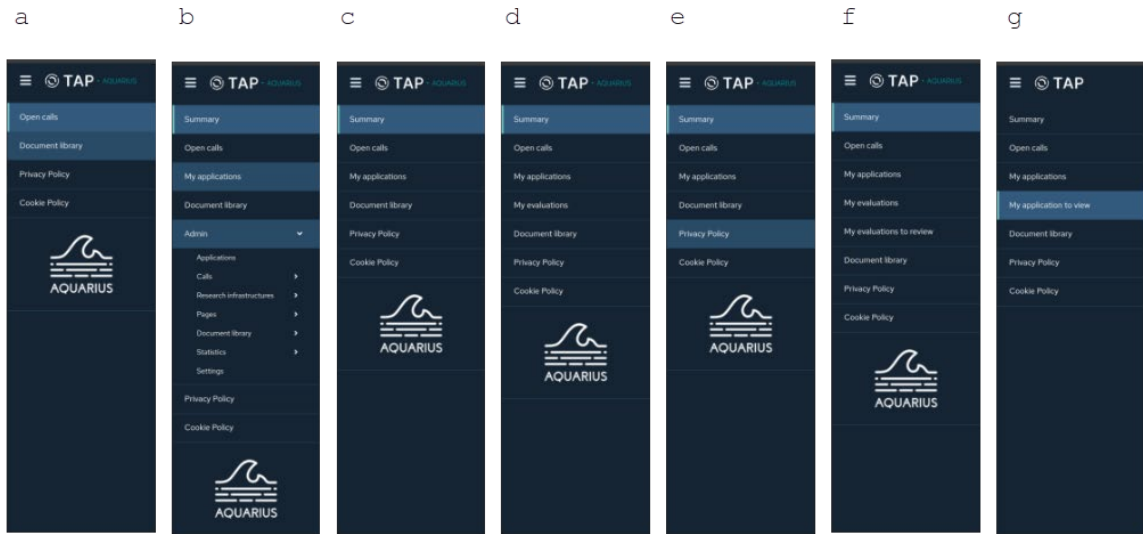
a

TAP · AQUARIUS

Open calls

Document library

Privacy Policy

Cookie Policy

AQUARIUS

b

TAP · AQUARIUS

Summary

Open calls

My applications

Document library

Admin

Applications

Calls

Research infrastructures

Pages

Document library

Statistics

Settings

Privacy Policy

Cookie Policy

AQUARIUS

c

TAP · AQUARIUS

Summary

Open calls

My applications

Document library

Privacy Policy

Cookie Policy

AQUARIUS

d

TAP · AQUARIUS

Summary

Open calls

My applications

My evaluations

Document library

Privacy Policy

Cookie Policy

AQUARIUS

e

TAP · AQUARIUS

Summary

Open calls

My applications

Document library

Privacy Policy

Cookie Policy

AQUARIUS

f

TAP · AQUARIUS

Summary

Open calls

My applications

My evaluations

My evaluations to review

Document library

Privacy Policy

Cookie Policy

AQUARIUS

g

TAP

Summary

Open calls

My applications

My application to view

Document library

Privacy Policy

Cookie Policy